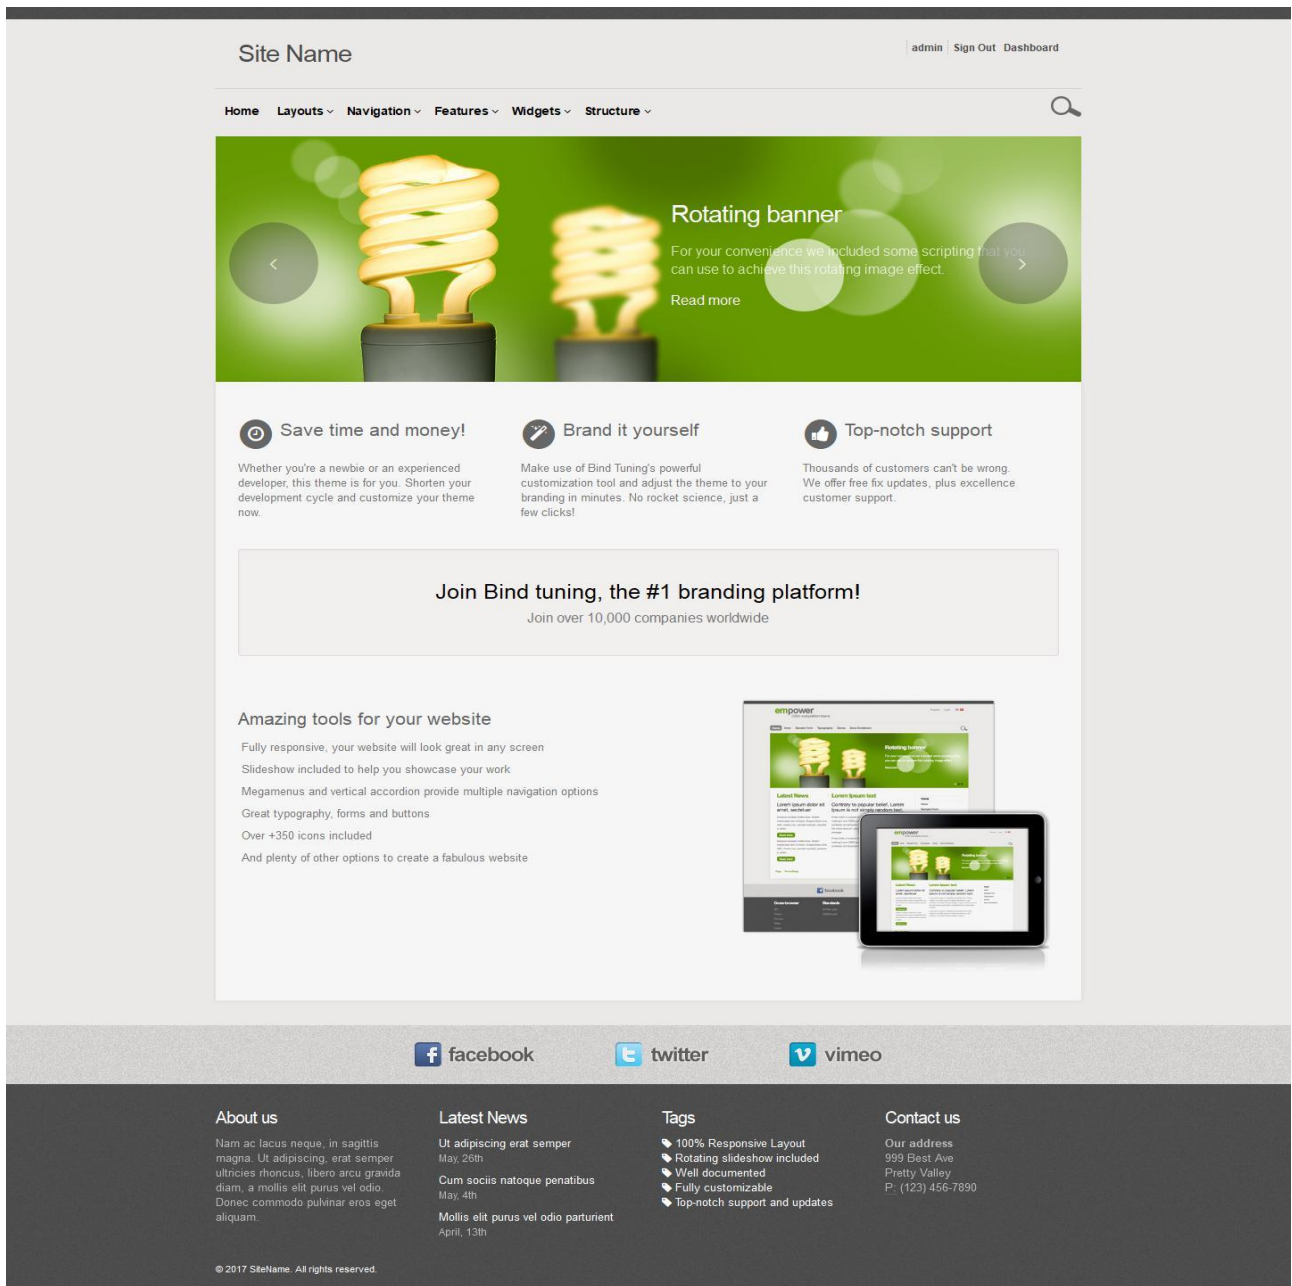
Site Name

admin | Sign Out | Dashboard

Home Layouts Navigation Features Widgets Structure

Rotating banner

For your convenience we included some scripting that you can use to achieve this rotating image effect.

Read more

Save time and money!

Whether you're a newbie or an experienced developer, this theme is for you. Shorten your development cycle and customize your theme now.

Brand it yourself

Make use of Bind Tuning's powerful customization tool and adjust the theme to your branding in minutes. No rocket science, just a few clicks!

Top-notch support

Thousands of customers can't be wrong. We offer free fix updates, plus excellence customer support.

Join Bind tuning, the #1 branding platform!

Join over 10,000 companies worldwide

Amazing tools for your website

Fully responsive, your website will look great in any screen

Slideshow included to help you showcase your work

Megamenus and vertical accordion provide multiple navigation options

Great typography, forms and buttons

Over +350 icons included

And plenty of other options to create a fabulous website

empower

facebook twitter vimeo

About us

Nam ac lacus neque, in sagittis magna. Ut adipiscing, erat semper ultricies rhoncus, libero arcu gravida diam, a mollis elit purus vel odio. Donec commodo pulvinar eros eget aliquam.

Latest News

Ut adipiscing erat semper
May, 26th

Cum sociis natoque penatibus
May, 4th

Mollis elit purus vel odio parturient
April, 13th

Tags

100% Responsive Layout
Rotating slideshow included
Well documented
Fully customizable
Top-notch support and updates

Contact us

Our address
999 Best Ave
Pretty Valley
P: (123) 456-7890

© 2017 SiteName. All rights reserved.